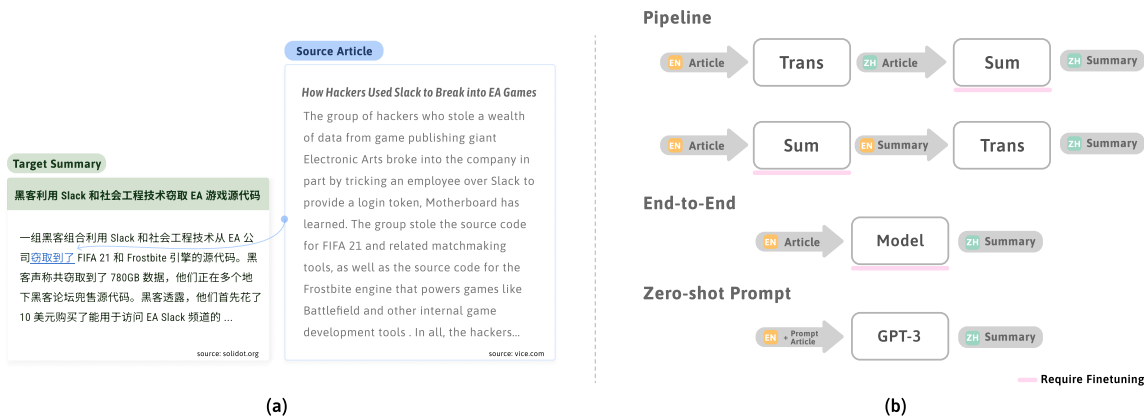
Source Article

How Hackers Used Slack to Break into EA Games

The group of hackers who stole a wealth of data from game publishing giant Electronic Arts broke into the company in part by tricking an employee over Slack to provide a login token, Motherboard has learned. The group stole the source code for FIFA 21 and related matchmaking tools, as well as the source code for the Frostbite engine that powers games like Battlefield and other internal game development tools . In all, the hackers...

source: vice.com

Target Summary

黑客利用 Slack 和社会工程技术窃取 EA 游戏源代码

一组黑客组合利用 Slack 和社会工程技术从 EA 公司窃取到了 FIFA 21 和 Frostbite 引擎的源代码。黑客声称共窃取到了 780GB 数据，他们正在多个地下黑客论坛兜售源代码。黑客透露，他们首先花了 10 美元购买了能用于访问 EA Slack 频道的 ...

source: solidot.org

(a)

Pipeline

EN Article → Trans → ZH Article → Sum → ZH Summary

EN Article → Sum → EN Summary → Trans → ZH Summary

End-to-End

EN Article → Model → ZH Summary

Zero-shot Prompt

EN + Prompt Article → GPT-3 → ZH Summary

Require Finetuning

(b)